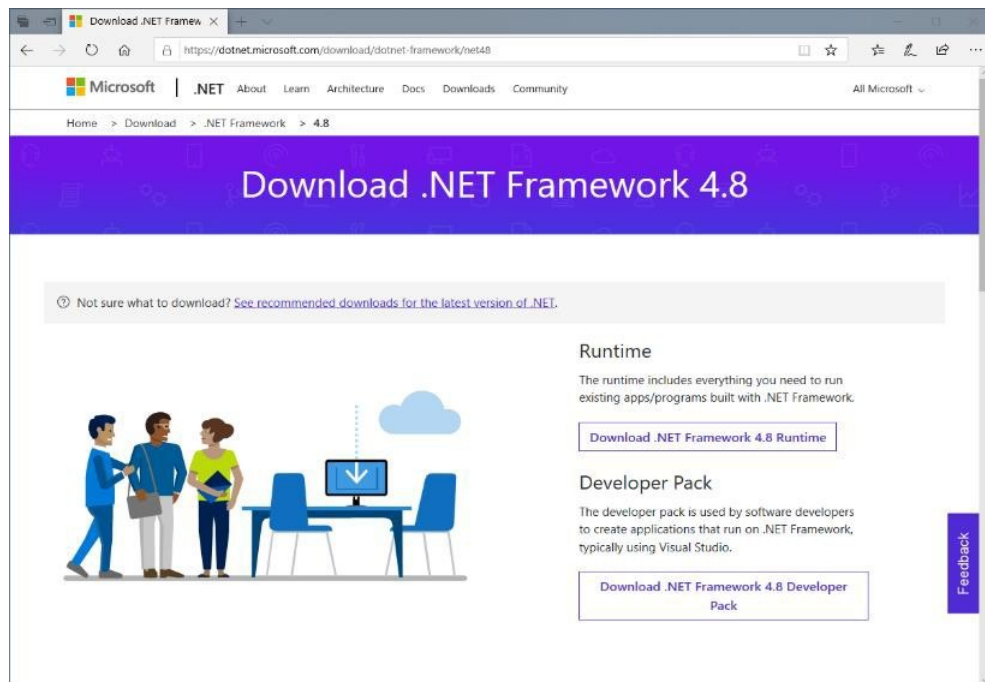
Download .NET Framew ×

https://dotnet.microsoft.com/download/dotnet-framework/net48

Microsoft | .NET About Learn Architecture Docs Downloads Community All Microsoft

Home > Download > .NET Framework > 4.8

Download .NET Framework 4.8

Not sure what to download? See recommended downloads for the latest version of .NET.

Runtime

The runtime includes everything you need to run existing apps/programs built with .NET Framework.

Download .NET Framework 4.8 Runtime

Developer Pack

The developer pack is used by software developers to create applications that run on .NET Framework, typically using Visual Studio.

Download .NET Framework 4.8 Developer Pack

Feedback